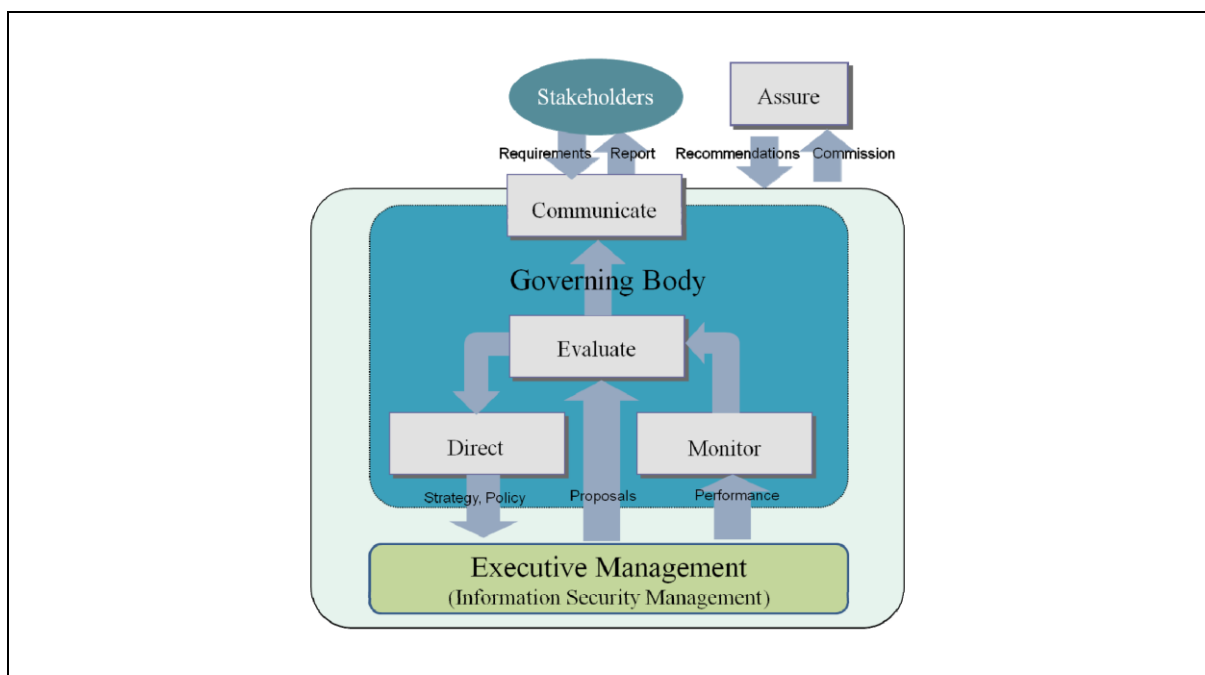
Stakeholders

Assure

Requirements

Report

Recommendations

Commission

Communicate

Governing Body

Evaluate

Direct

Monitor

Strategy, Policy

Proposals

Performance

Executive Management
(Information Security Management)